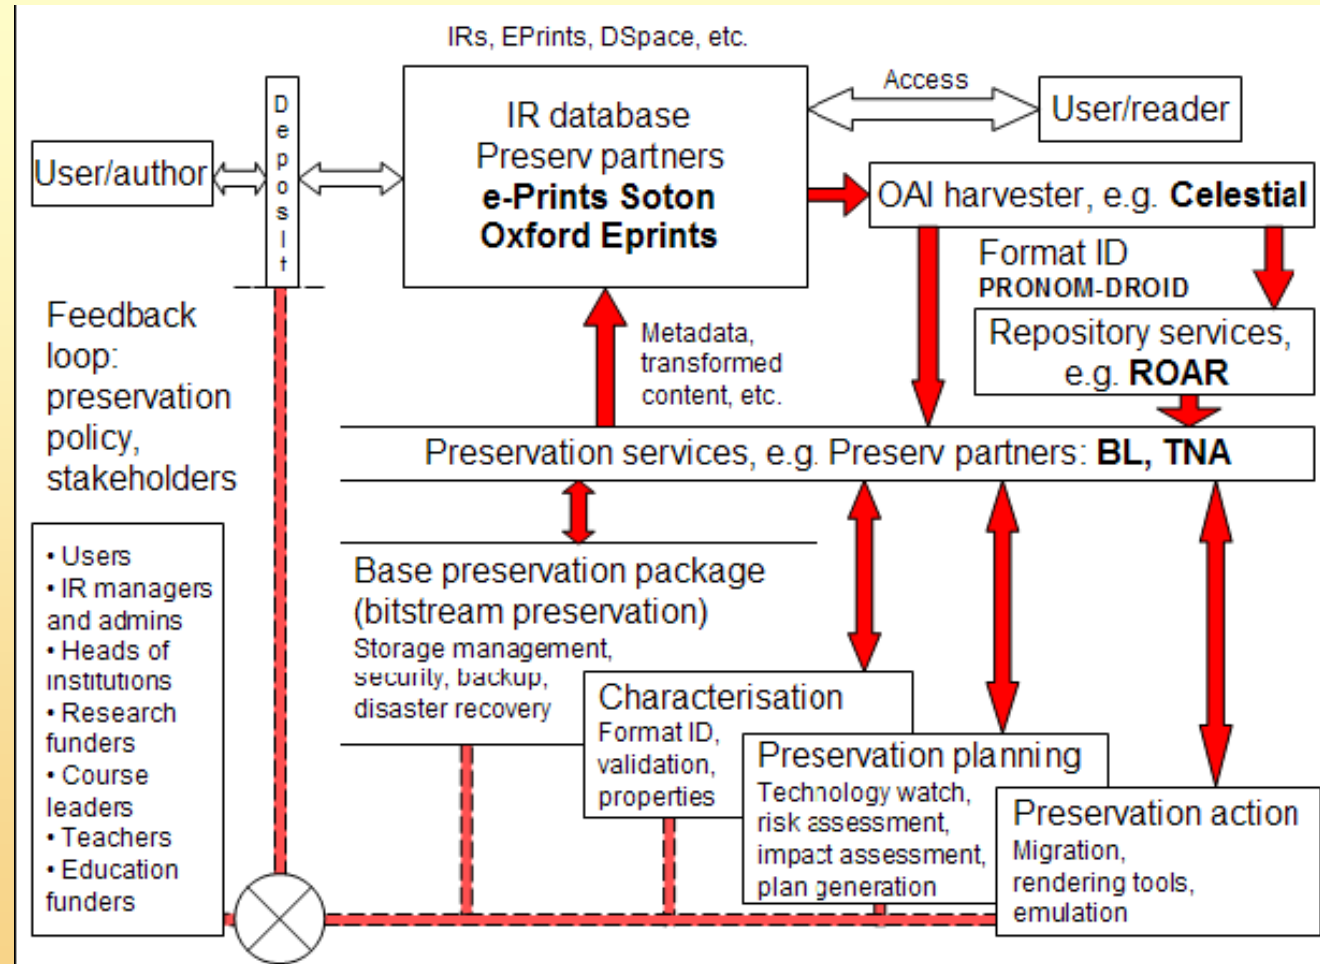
IRs, EPrints, DSpace, etc.

User/author

Deposit

IR database
Preserv partners
**e-Prints Soton**
**Oxford Eprints**

Access

User/reader

OAI harvester, e.g. **Celestial**

Format ID
PRONOM-DROID

Repository services, e.g. **ROAR**

Metadata, transformed content, etc.

Feedback loop: preservation policy, stakeholders

Preservation services, e.g. Preserv partners: **BL, TNA**

• Users
• IR managers and admins
• Heads of institutions
• Research funders
• Course leaders
• Teachers
• Education funders

Base preservation package (bitstream preservation)
Storage management, security, backup, disaster recovery

Characterisation
Format ID, validation, properties

Preservation planning
Technology watch, risk assessment, impact assessment, plan generation

Preservation action
Migration, rendering tools, emulation